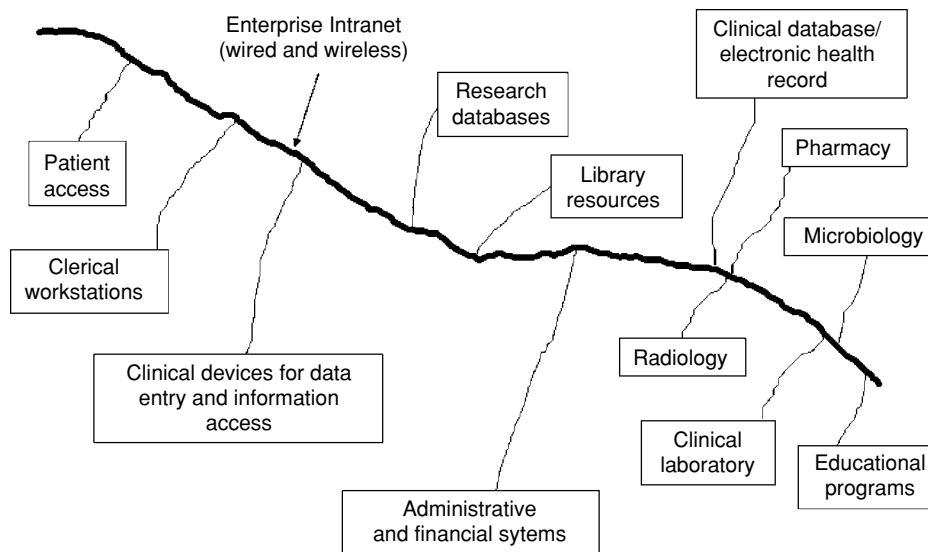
Enterprise Intranet (wired and wireless)

Research databases

Clinical database/ electronic health record

Pharmacy

Library resources

Microbiology

Patient access

Clerical workstations

Radiology

Clinical devices for data entry and information access

Clinical laboratory

Educational programs

Administrative and financial sytems